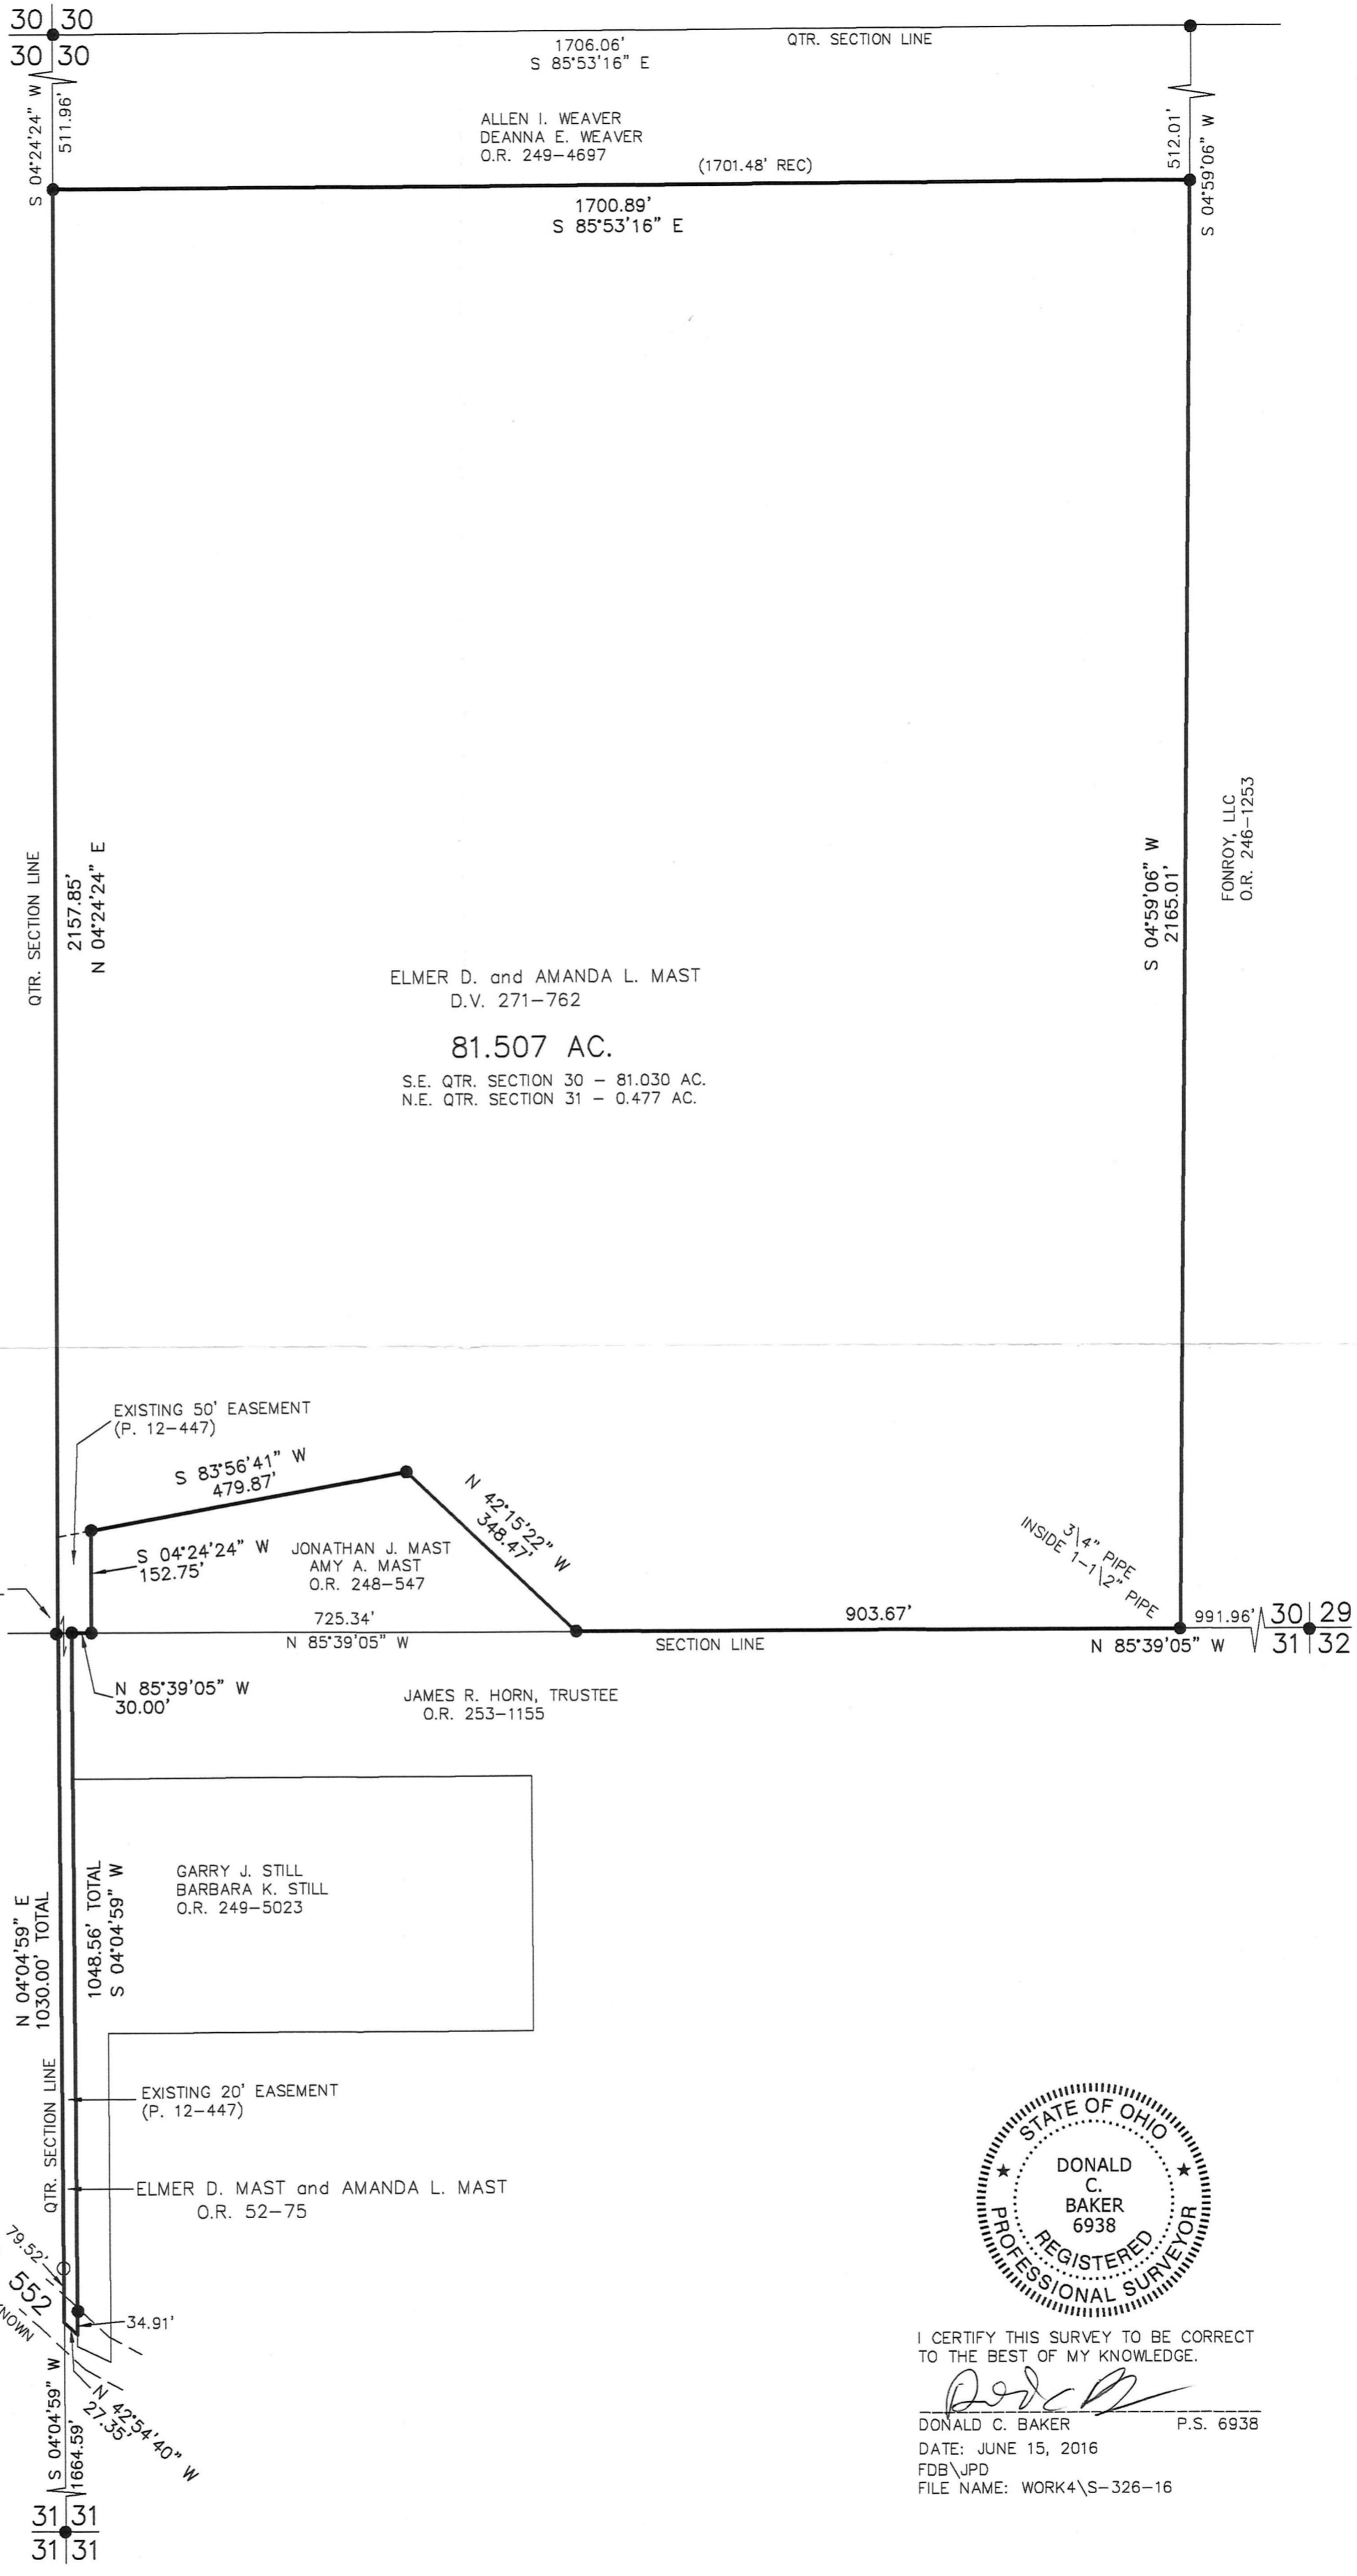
30 | 30
30 | 30

1706.06'
S 85°53'16" E
QTR. SECTION LINE

S 04°24'24" W
511.96'

ALLEN I. WEAVER
DEANNA E. WEAVER
O.R. 249–4697

(1701.48' REC)

512.01'
S 04°59'06" W

1700.89'
S 85°53'16" E

QTR. SECTION LINE
2157.85'
N 04°24'24" E

S 04°59'06" W
2165.01'

FONROY, LLC
O.R. 246–1253

ELMER D. and AMANDA L. MAST
D.V. 271–762

81.507 AC.

S.E. QTR. SECTION 30 – 81.030 AC.
N.E. QTR. SECTION 31 – 0.477 AC.

EXISTING 50' EASEMENT
(P. 12–447)

S 83°56'41" W
479.87'

N 42°15'22" W
348.47'

INSIDE 1–1\2" PIPE
3\4" PIPE

S 04°24'24" W
152.75'

JONATHAN J. MAST
AMY A. MAST
O.R. 248–547

725.34'
N 85°39'05" W

903.67'
SECTION LINE

991.96'
N 85°39'05" W

30 | 29
31 | 32

N 85°39'05" W
30.00'

JAMES R. HORN, TRUSTEE
O.R. 253–1155

GARRY J. STILL
BARBARA K. STILL
O.R. 249–5023

N 04°04'59" E
1030.00' TOTAL

1048.56' TOTAL
S 04°04'59" W

QTR. SECTION LINE

EXISTING 20' EASEMENT
(P. 12–447)

ELMER D. MAST and AMANDA L. MAST
O.R. 52–75

79.52'
552
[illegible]NOWN

34.91'

N 42°54'40" W
27.35'

S 04°04'59" W
1664.59'

31 | 31
31 | 31

STATE OF OHIO
DONALD
C.
BAKER
6938
REGISTERED
PROFESSIONAL SURVEYOR

I CERTIFY THIS SURVEY TO BE CORRECT TO THE BEST OF MY KNOWLEDGE.

DONALD C. BAKER    P.S. 6938
DATE: JUNE 15, 2016
FDB\JPD
FILE NAME: WORK4\S–326–16